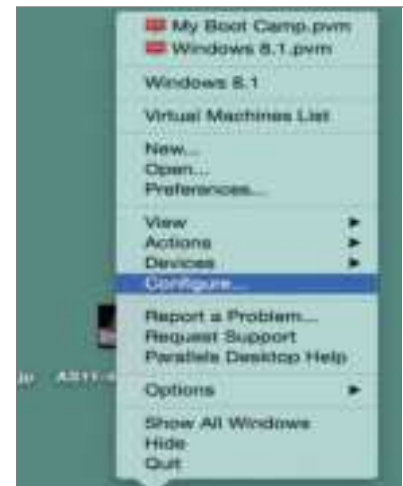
My Boot Camp.pvm
Windows 8.1.pvm
Windows 8.1
Virtual Machines List
New...
Open...
Preferences...
View
Actions
Devices
Configure...
Report a Problem...
Request Support
Parallels Desktop Help
Options
Show All Windows
Hide
Quit
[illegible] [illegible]